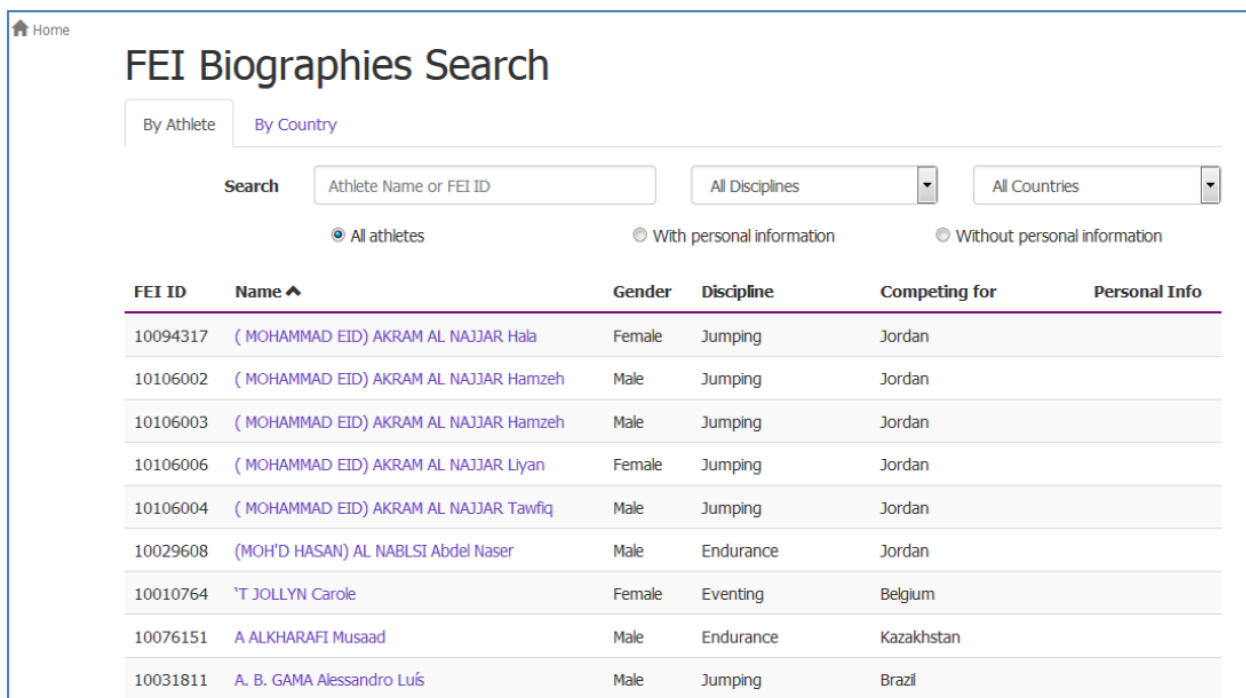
Home

FEI Biographies Search

By Athlete | By Country

Search | Athlete Name or FEI ID | All Disciplines | All Countries

All athletes | With personal information | Without personal information

| FEI ID | Name | Gender | Discipline | Competing for | Personal Info |
|---|---|---|---|---|---|
| 10094317 | ( MOHAMMAD EID) AKRAM AL NAJJAR Hala | Female | Jumping | Jordan | |
| 10106002 | ( MOHAMMAD EID) AKRAM AL NAJJAR Hamzeh | Male | Jumping | Jordan | |
| 10106003 | ( MOHAMMAD EID) AKRAM AL NAJJAR Hamzeh | Male | Jumping | Jordan | |
| 10106006 | ( MOHAMMAD EID) AKRAM AL NAJJAR Liyan | Female | Jumping | Jordan | |
| 10106004 | ( MOHAMMAD EID) AKRAM AL NAJJAR Tawfiq | Male | Jumping | Jordan | |
| 10029608 | (MOH'D HASAN) AL NABLSI Abdel Naser | Male | Endurance | Jordan | |
| 10010764 | 'T JOLLYN Carole | Female | Eventing | Belgium | |
| 10076151 | A ALKHARAFI Musaad | Male | Endurance | Kazakhstan | |
| 10031811 | A. B. GAMA Alessandro Luís | Male | Jumping | Brazil | |